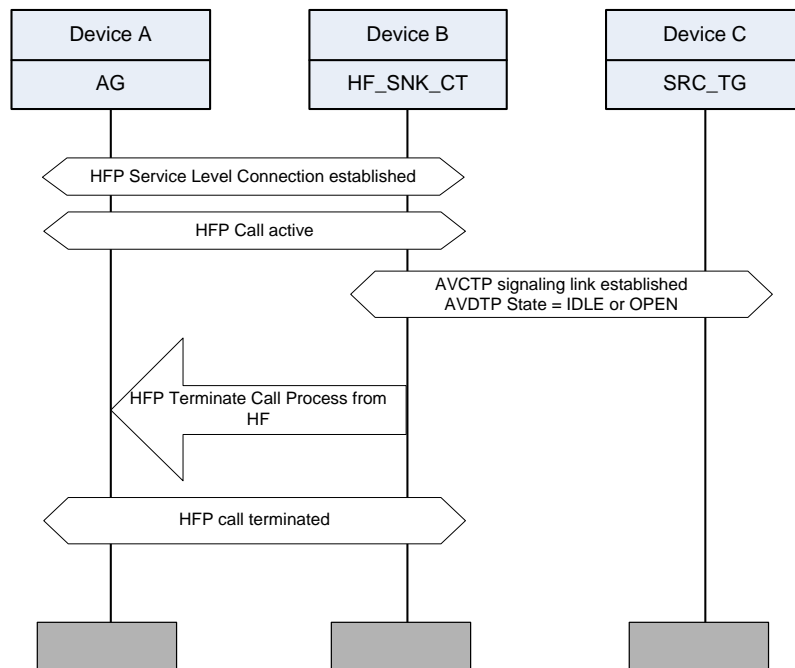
Device A

AG

Device B

HF_SNK_CT

Device C

SRC_TG

HFP Service Level Connection established

HFP Call active

AVCTP signaling link established
AVDTP State = IDLE or OPEN

HFP Terminate Call Process from HF

HFP call terminated